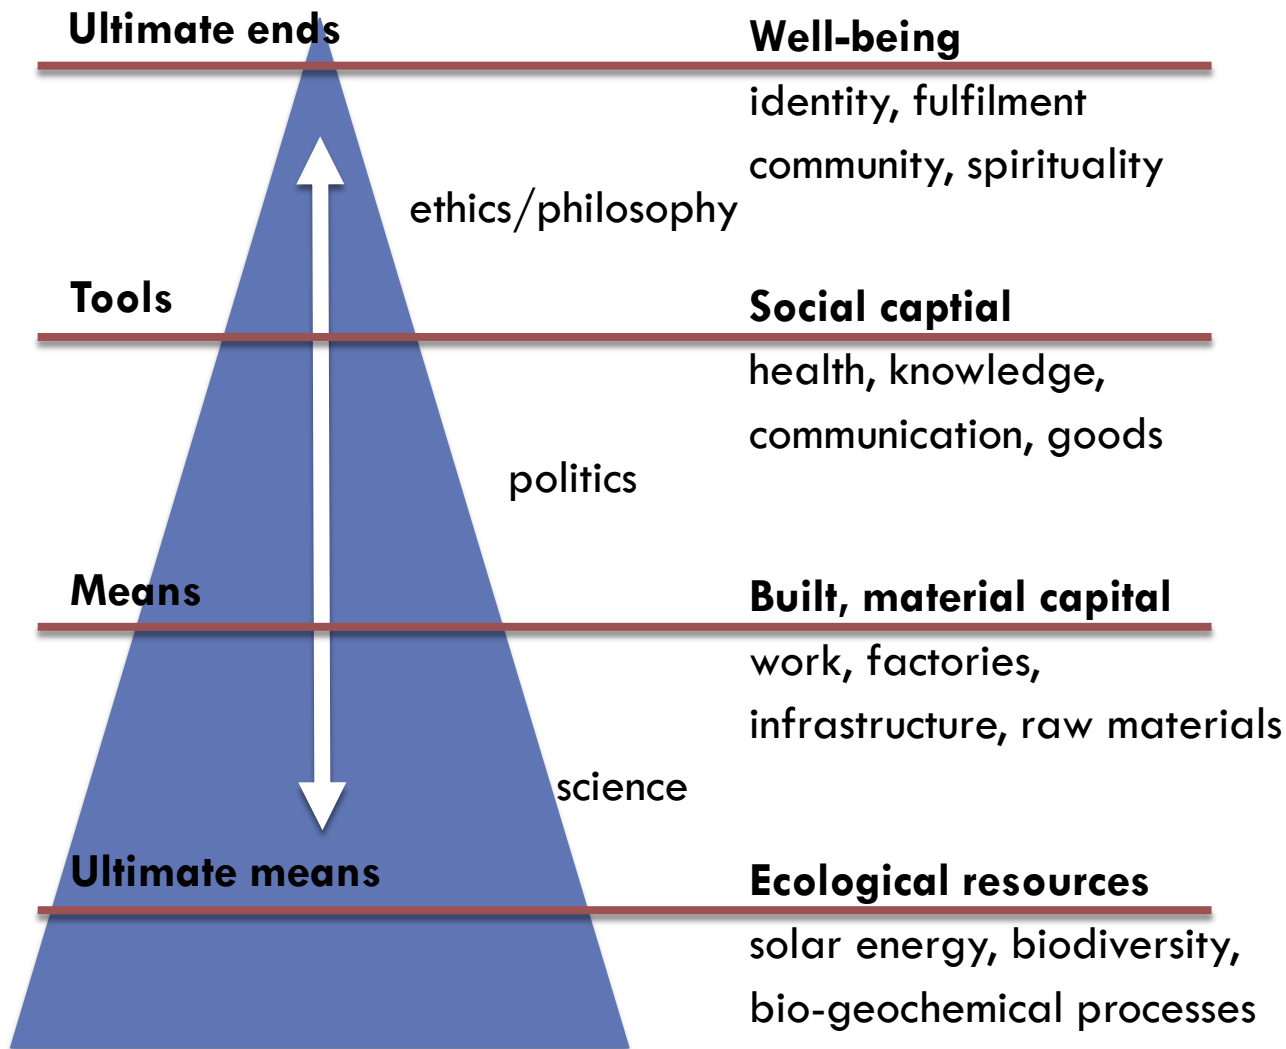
Ultimate ends

Well-being

identity, fulfilment

community, spirituality

ethics/philosophy

Tools

Social captial

health, knowledge,

communication, goods

politics

Means

Built, material capital

work, factories,

infrastructure, raw materials

science

Ultimate means

Ecological resources

solar energy, biodiversity,

bio-geochemical processes